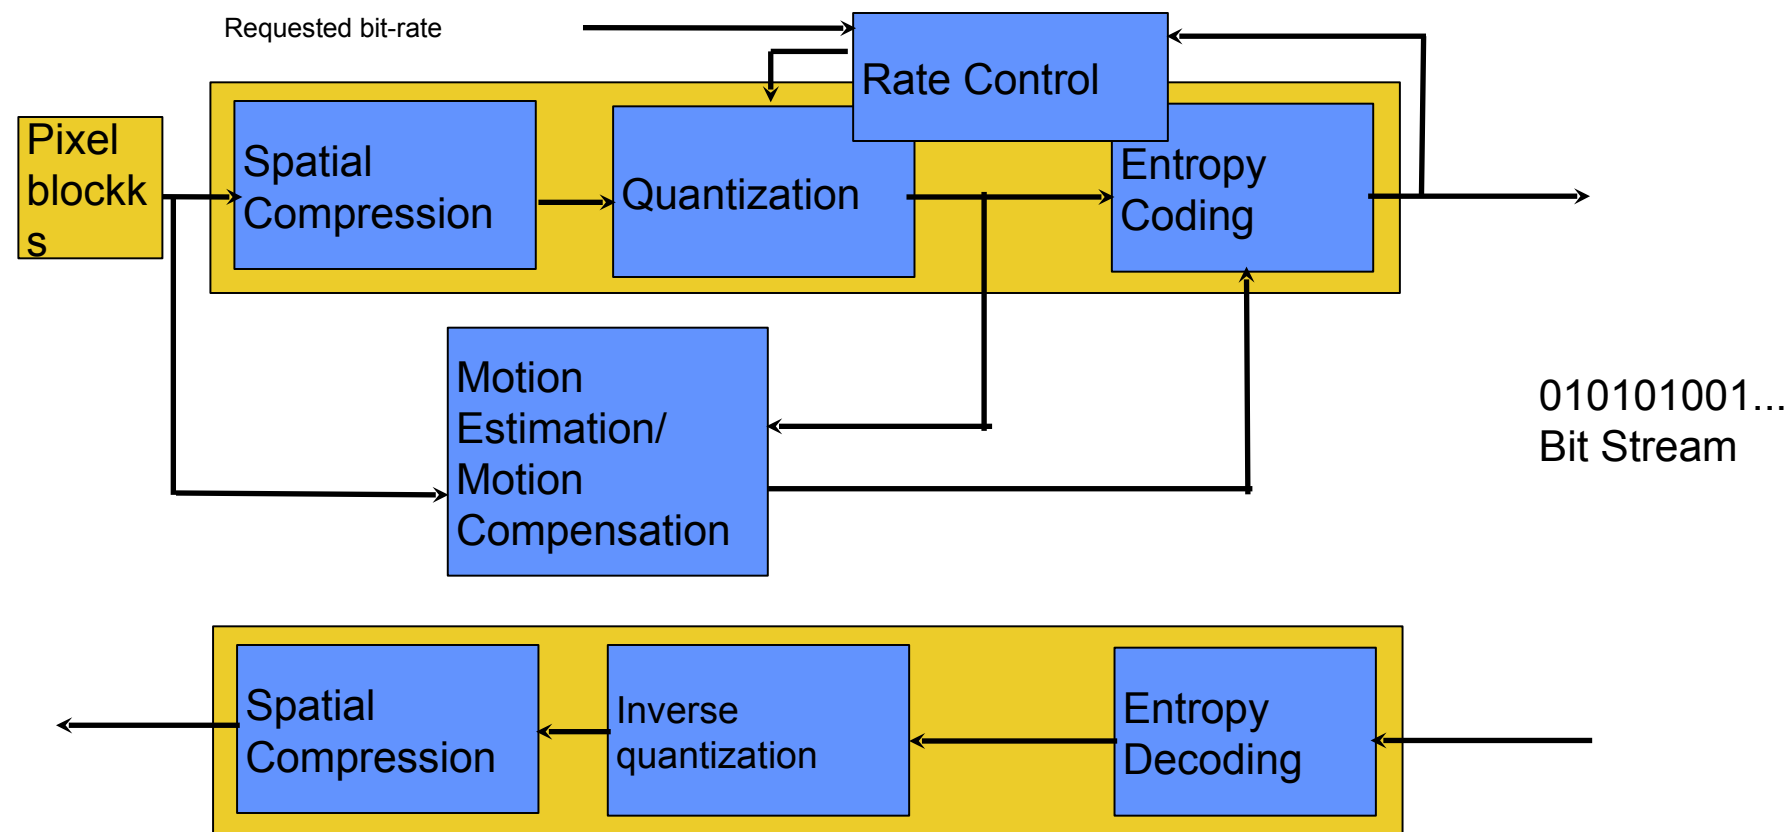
Requested bit-rate

Rate Control

Pixel blockk s

Spatial Compression

Quantization

Entropy Coding

Motion Estimation/ Motion Compensation

010101001...
Bit Stream

Spatial Compression

Inverse quantization

Entropy Decoding